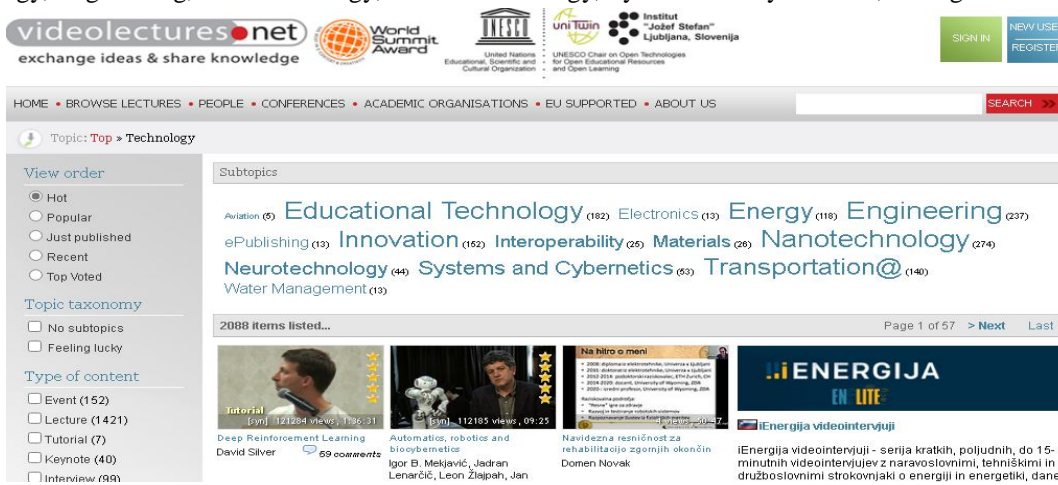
videolectures.net
exchange ideas & share knowledge

World Summit Award

UNESCO
United Nations Educational, Scientific and Cultural Organization

uni Twin
UNESCO Chair on Open Technologies for Open Educational Resources and Open Learning

Institut "Jožef Stefan" Ljubljana, Slovenija

SIGN IN

NEW USER REGISTER

HOME • BROWSE LECTURES • PEOPLE • CONFERENCES • ACADEMIC ORGANISATIONS • EU SUPPORTED • ABOUT US

SEARCH

Topic: Top » Technology

View order
Hot
Popular
Just published
Recent
Top Voted

Topic taxonomy
No subtopics
Feeling lucky

Type of content
Event (152)
Lecture (1421)
Tutorial (7)
Keynote (40)
Interview (99)

Subtopics

Aviation (6) Educational Technology (182) Electronics (13) Energy (118) Engineering (237) ePublishing (13) Innovation (152) Interoperability (25) Materials (26) Nanotechnology (274) Neurotechnology (44) Systems and Cybernetics (53) Transportation@ (140) Water Management (13)

2088 items listed...

Page 1 of 57 > Next Last

Tutorial
[syn] 121284 views, 1:36:31
Deep Reinforcement Learning
David Silver
59 comments

[syn] 112185 views, 09:25
Automatics, robotics and biocybernetics
Igor B. Mekjavić, Jadran Lenarčič, Leon Žlajpah, Jan

Na hitro o meni
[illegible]
views, 50:47
Navidezna resničnost za rehabilitacijo zgornjih okončin
Domen Novak

iENERGIJA
EN LITE
iEnergija videointervjuji
iEnergija videointervjuji - serija kratkih, poljudnih, do 15-minutnih videointervjujev z naravoslovnimi, tehniškimi in družboslovnimi strokovnjaki o energiji in energetiki, dane